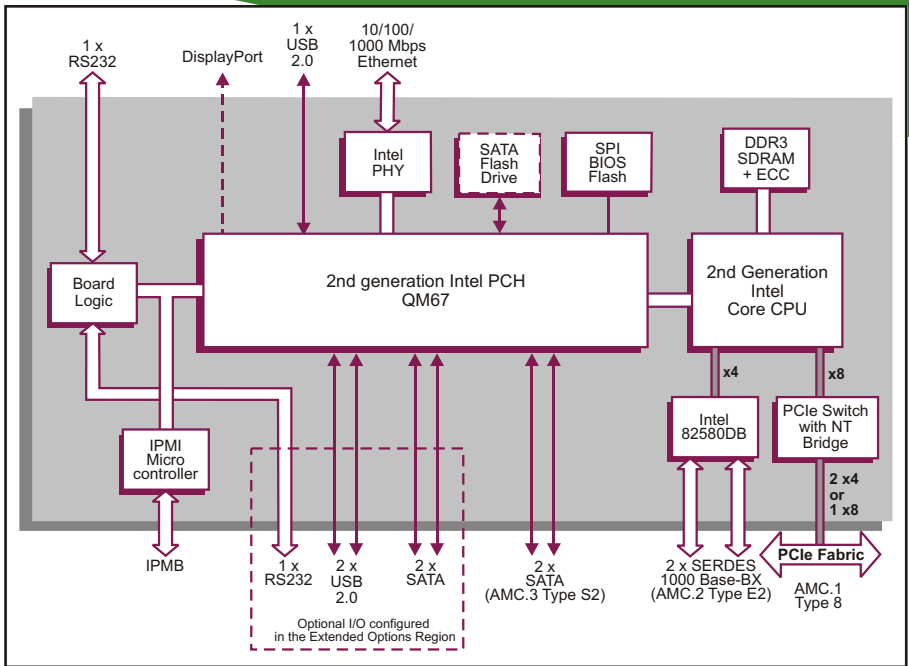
1 x
RS232

DisplayPort

1 x
USB
2.0

10/100/
1000 Mbps
Ethernet

Intel
PHY

SATA
Flash
Drive

SPI
BIOS
Flash

DDR3
SDRAM
+ ECC

Board
Logic

2nd generation Intel PCH
QM67

2nd Generation
Intel
Core CPU

x4

x8

Intel
82580DB

PCIe Switch
with NT
Bridge

IPMI
Micro
controller

2 x4
or
1 x8

IPMB

1 x
RS232

2 x
USB
2.0

2 x
SATA

2 x
SATA
(AMC.3 Type S2)

2 x SERDES
1000 Base-BX
(AMC.2 Type E2)

PCIe Fabric

AMC.1
Type 8

Optional I/O configured
in the Extended Options Region